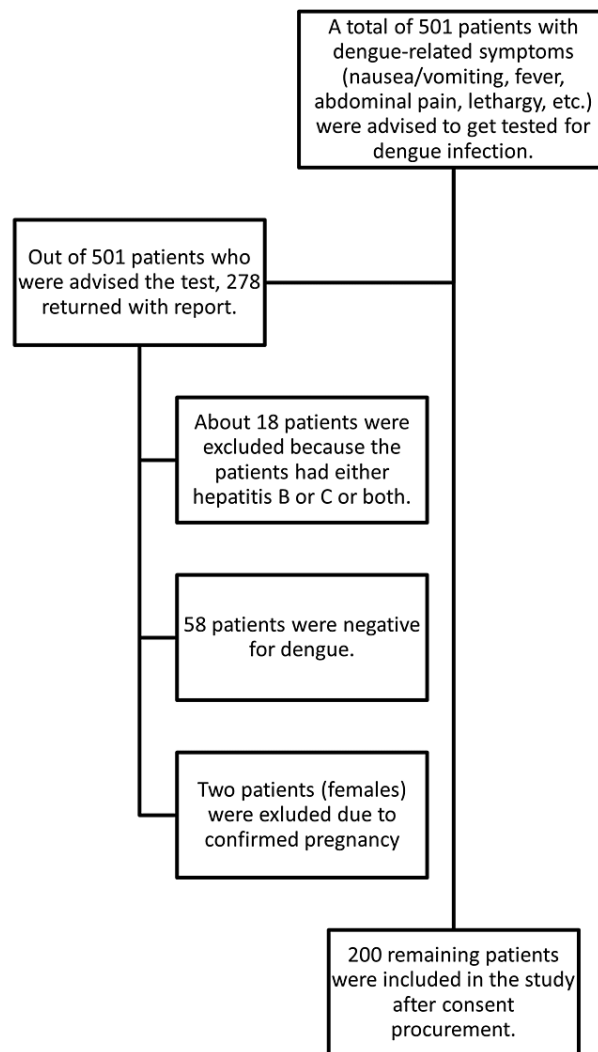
A total of 501 patients with dengue-related symptoms (nausea/vomiting, fever, abdominal pain, lethargy, etc.) were advised to get tested for dengue infection.

Out of 501 patients who were advised the test, 278 returned with report.

About 18 patients were excluded because the patients had either hepatitis B or C or both.

58 patients were negative for dengue.

Two patients (females) were exluded due to confirmed pregnancy

200 remaining patients were included in the study after consent procurement.